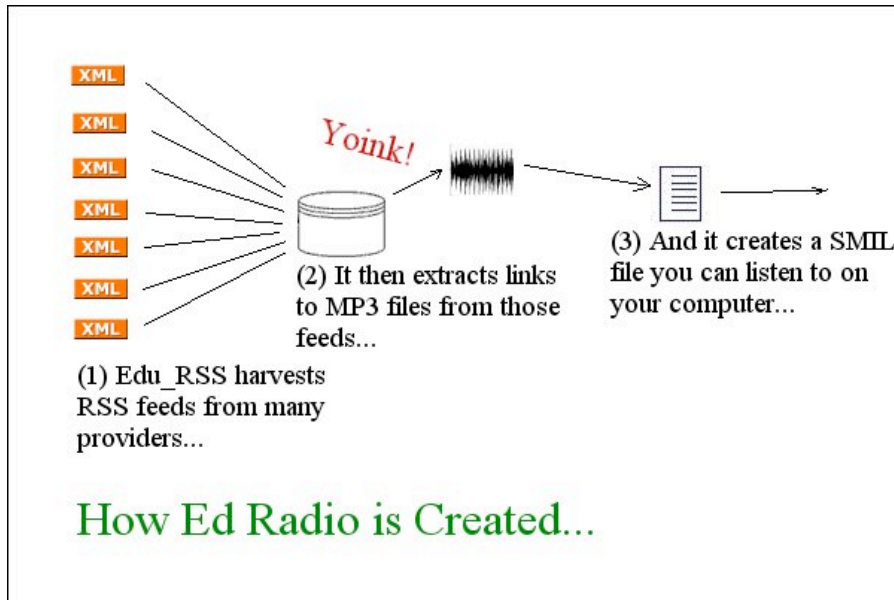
XML
XML
XML
XML
XML
XML
XML

Yoink!

(2) It then extracts links to MP3 files from those feeds...

(3) And it creates a SMIL file you can listen to on your computer...

(1) Edu_RSS harvests RSS feeds from many providers...

How Ed Radio is Created...